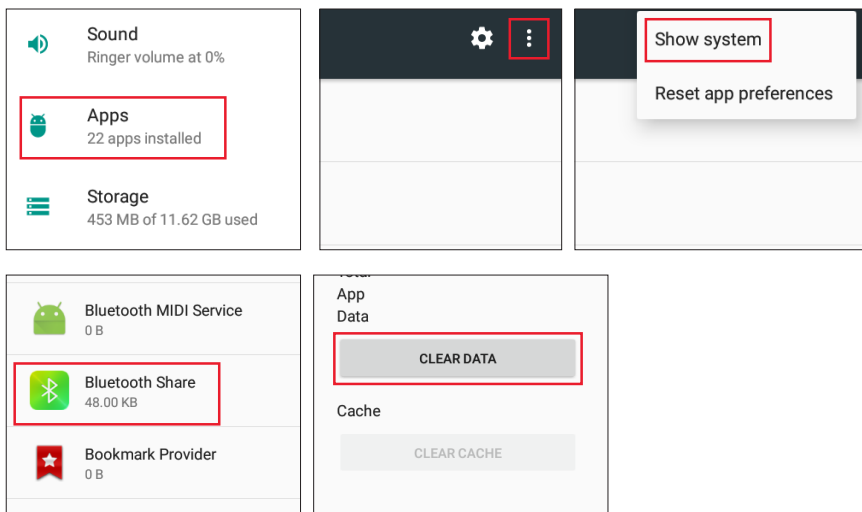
Sound
Ringer volume at 0%

Apps
22 apps installed

Storage
453 MB of 11.62 GB used

Show system

Reset app preferences

Bluetooth MIDI Service
0 B

Bluetooth Share
48.00 KB

Bookmark Provider
0 B

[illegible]
App
Data

CLEAR DATA

Cache

CLEAR CACHE